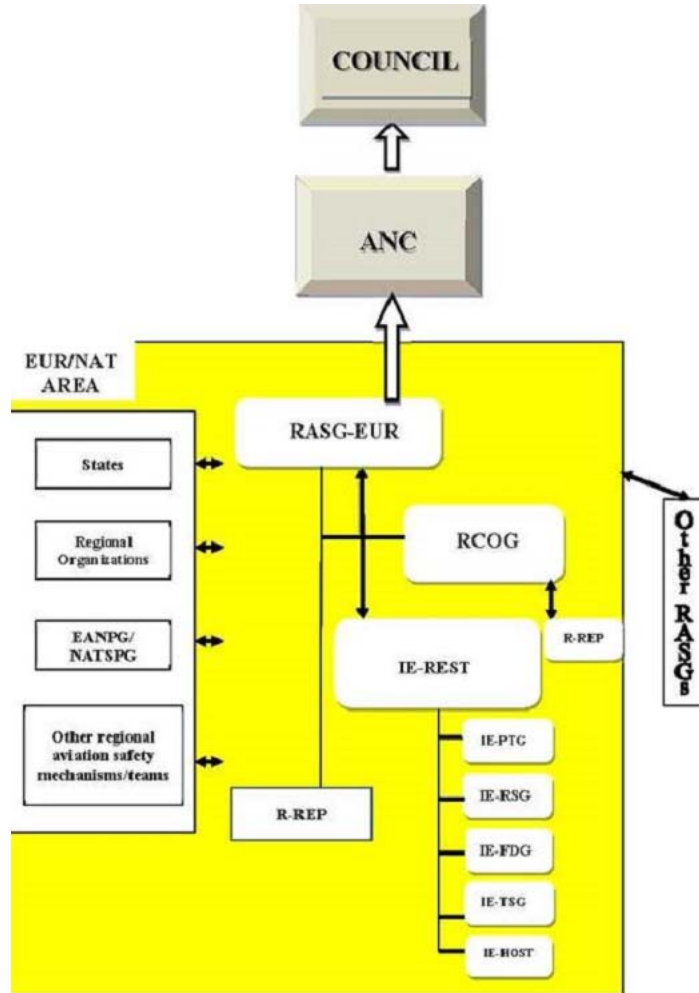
COUNCIL

ANC

EUR/NAT AREA

RASG-EUR

States

Regional Organizations

EANPG/ NATSPG

Other regional aviation safety mechanisms/teams

RCOG

R-REP

IE-REST

IE-PTG

IE-RSG

IE-FDG

IE-TSG

IE-HOST

R-REP

Other RASGs